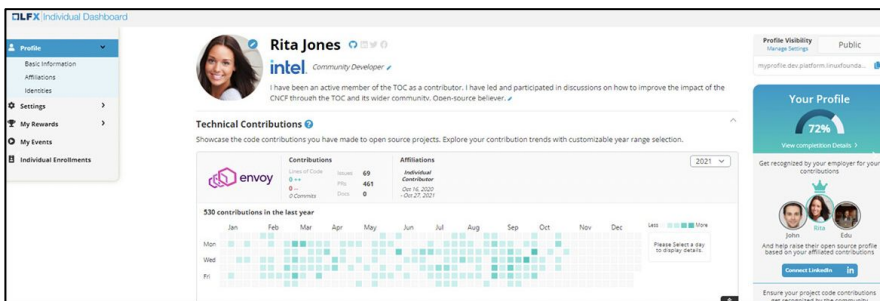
LFX Individual Dashboard

Profile
Basic Information
Affiliations
Identities
Settings
My Rewards
My Events
Individual Enrollments

Rita Jones
intel. Community Developer
I have been an active member of the TOC as a contributor. I have led and participated in discussions on how to improve the impact of the CNCF through the TOC and its wider community. Open-source believer.

Technical Contributions
Showcase the code contributions you have made to open source projects. Explore your contribution trends with customizable year range selection.

envoy
Contributions
Lines of Code
0 ++
0 --
0 Commits
Issues 69
PRs 461
Docs 0
Affiliations
Individual Contributor
Oct 16, 2020 - Oct 27, 2021
2021

530 contributions in the last year
Jan Feb Mar Apr May Jun Jul Aug Sep Oct Nov Dec
Mon
Wed
Fri
Less More
Please Select a day to display details.

Profile Visibility
Manage Settings
Public
myprofile.dev.platform.linuxfounda...

Your Profile
72%
View completion Details >
Get recognized by your employer for your contributions
John Rita Edu
And help raise their open source profile based on your affiliated contributions
Connect LinkedIn in
Ensure your project code contributions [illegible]